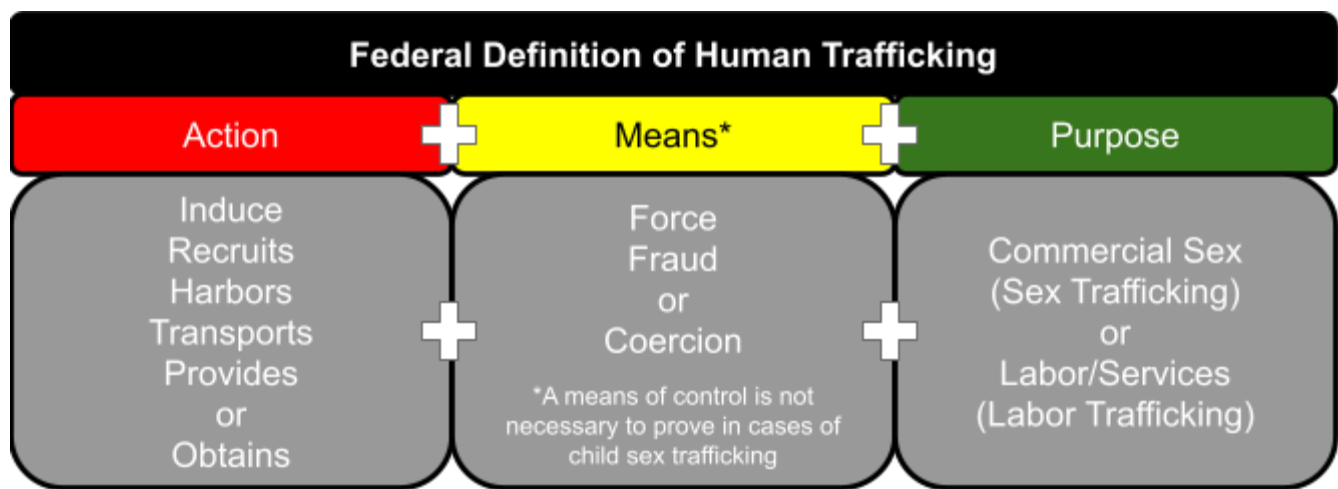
Federal Definition of Human Trafficking

| Action | Means* | Purpose |
|---|---|---|
| Induce Recruits Harbors Transports Provides or Obtains | Force Fraud or Coercion *A means of control is not necessary to prove in cases of child sex trafficking | Commercial Sex (Sex Trafficking) or Labor/Services (Labor Trafficking) |